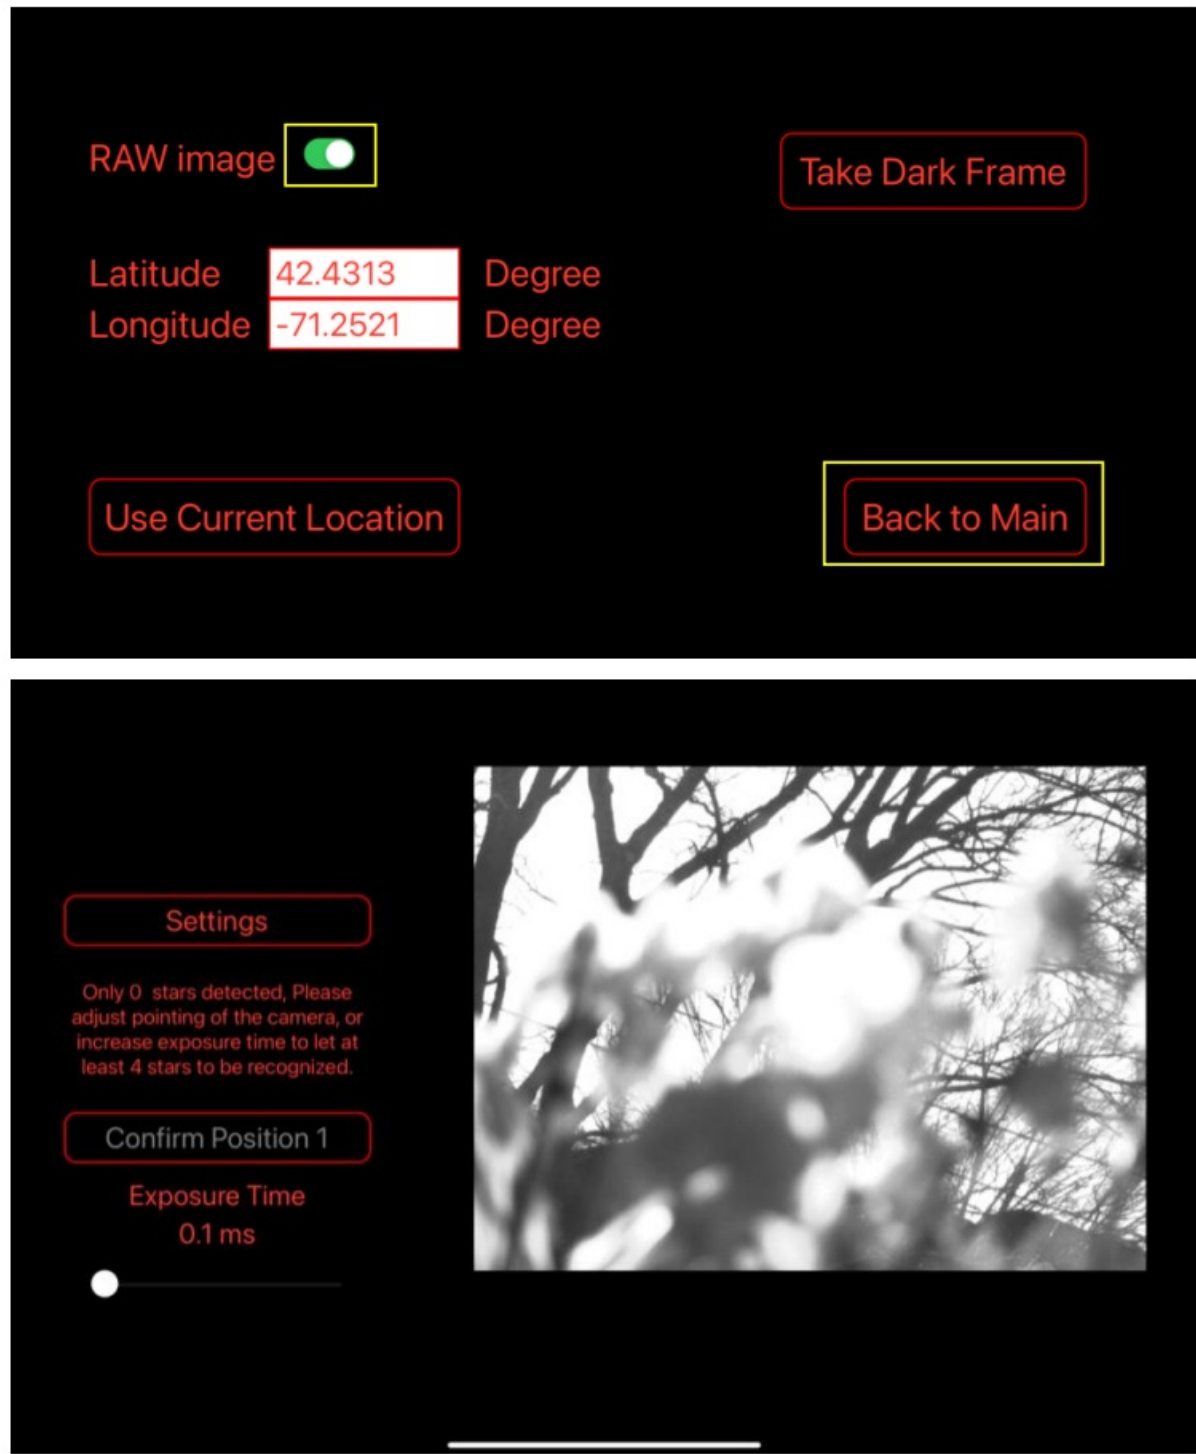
RAW image

Take Dark Frame

Latitude 42.4313 Degree
Longitude -71.2521 Degree

Use Current Location

Back to Main

Settings

Only 0 stars detected, Please adjust pointing of the camera, or increase exposure time to let at least 4 stars to be recognized.

Confirm Position 1

Exposure Time
0.1 ms